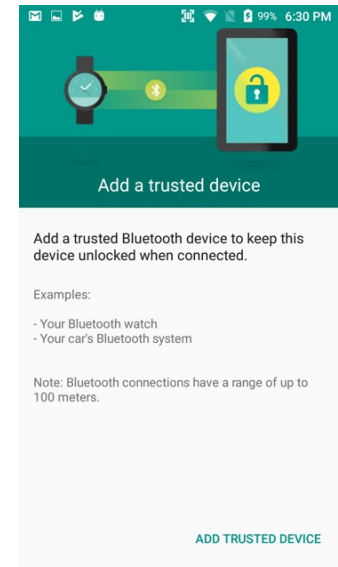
99% 6:30 PM

Add a trusted device

Add a trusted Bluetooth device to keep this device unlocked when connected.

Examples:

- Your Bluetooth watch
- Your car's Bluetooth system

Note: Bluetooth connections have a range of up to 100 meters.

ADD TRUSTED DEVICE